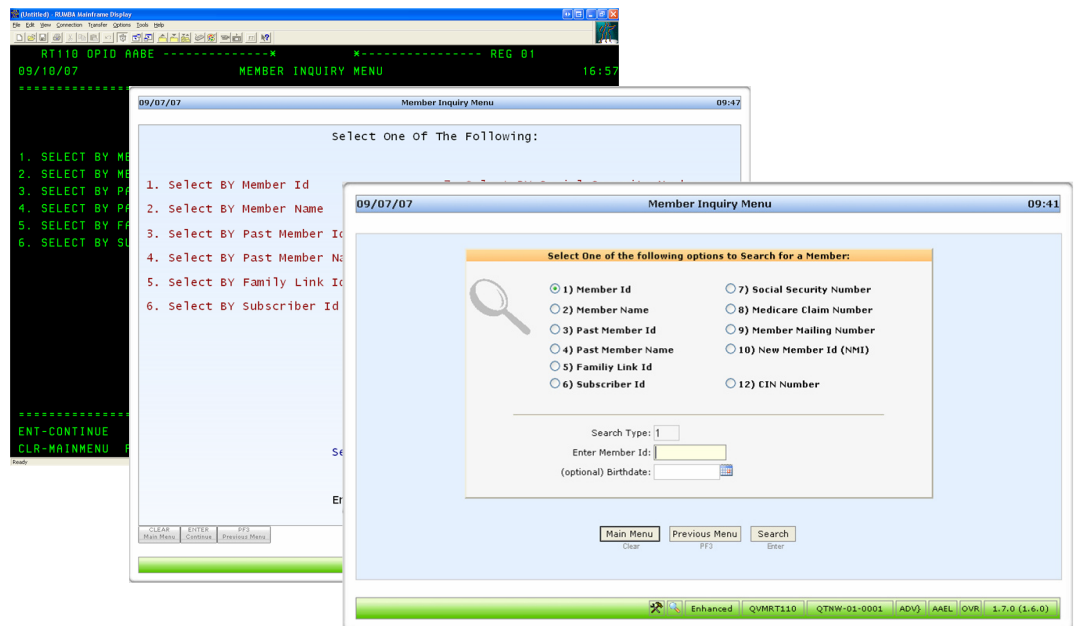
(Untitled) - RUMBA Mainframe Display
File Edit View Connection Transfer Options Tools Help

RT110 DPID AABE --------------* *---------------- REG 01
09/10/07 MEMBER INQUIRY MENU 16:57
==============

1. SELECT BY ME
2. SELECT BY ME
3. SELECT BY PA
4. SELECT BY PA
5. SELECT BY FA
6. SELECT BY SU

==============
ENT-CONTINUE
CLR-MAINMENU
Ready

09/07/07 Member Inquiry Menu 09:47

Select One Of The Following:

1. Select BY Member Id
2. Select BY Member Name
3. Select BY Past Member Id
4. Select BY Past Member Na
5. Select BY Family Link Id
6. Select BY Subscriber Id

Se

En

CLEAR Main Menu
ENTER Continue
PF3 Previous Menu

09/07/07 Member Inquiry Menu 09:41

Select One of the following options to Search for a Member:

1) Member Id
2) Member Name
3) Past Member Id
4) Past Member Name
5) Familiy Link Id
6) Subscriber Id
7) Social Security Number
8) Medicare Claim Number
9) Member Mailing Number
10) New Member Id (NMI)
12) CIN Number

Search Type: 1
Enter Member Id:
(optional) Birthdate:

Main Menu
Clear
Previous Menu
PF3
Search
Enter

Enhanced | QVMRT110 | QTNW-01-0001 | ADV | AAEL | OVR | 1.7.0 (1.6.0)